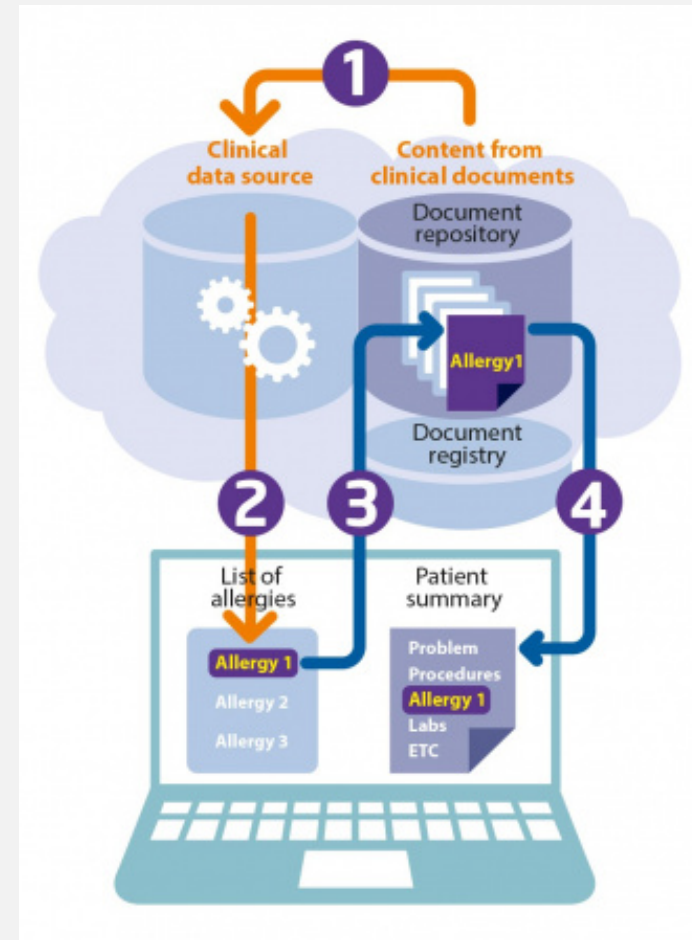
1

Clinical data source

Content from clinical documents

Document repository

Allergy1

Document registry

2

3

4

List of allergies

Allergy 1

Allergy 2

Allergy 3

Patient summary

Problem

Procedures

Allergy 1

Labs

ETC